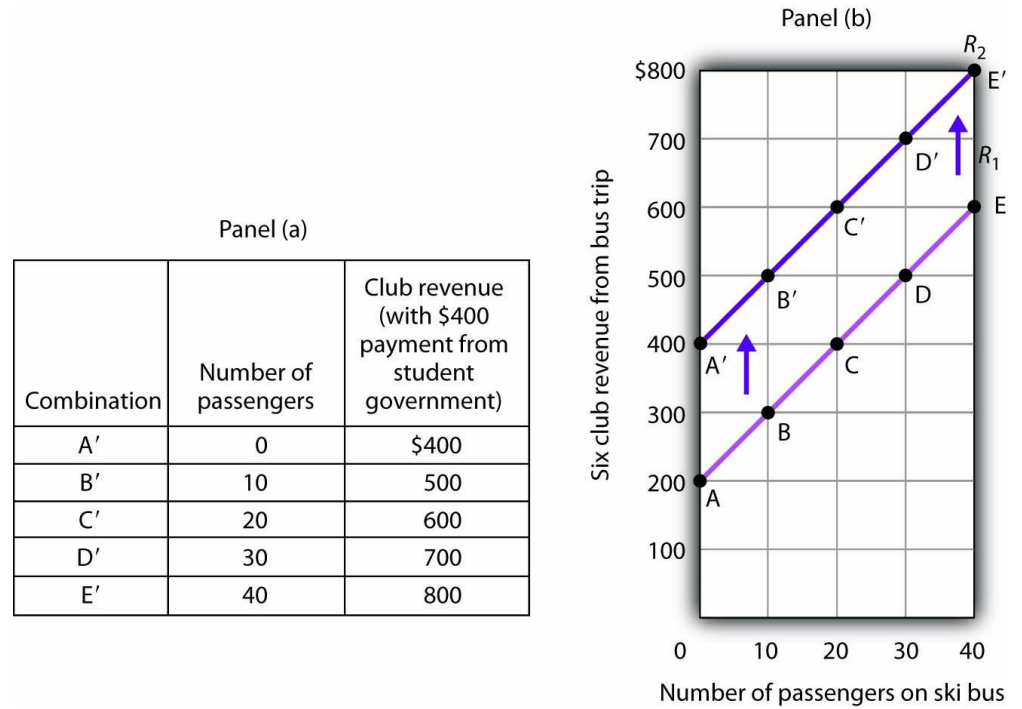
Panel (a)

| Combination | Number of passengers | Club revenue (with \$400 payment from student government) |
|---|---|---|
| A′ | 0 | \$400 |
| B′ | 10 | 500 |
| C′ | 20 | 600 |
| D′ | 30 | 700 |
| E′ | 40 | 800 |

Panel (b)

$R_2$
$R_1$

\$800
700
600
500
400
300
200
100
0

Six club revenue from bus trip

A′
B′
C′
D′
E′
A
B
C
D
E

10
20
30
40

Number of passengers on ski bus